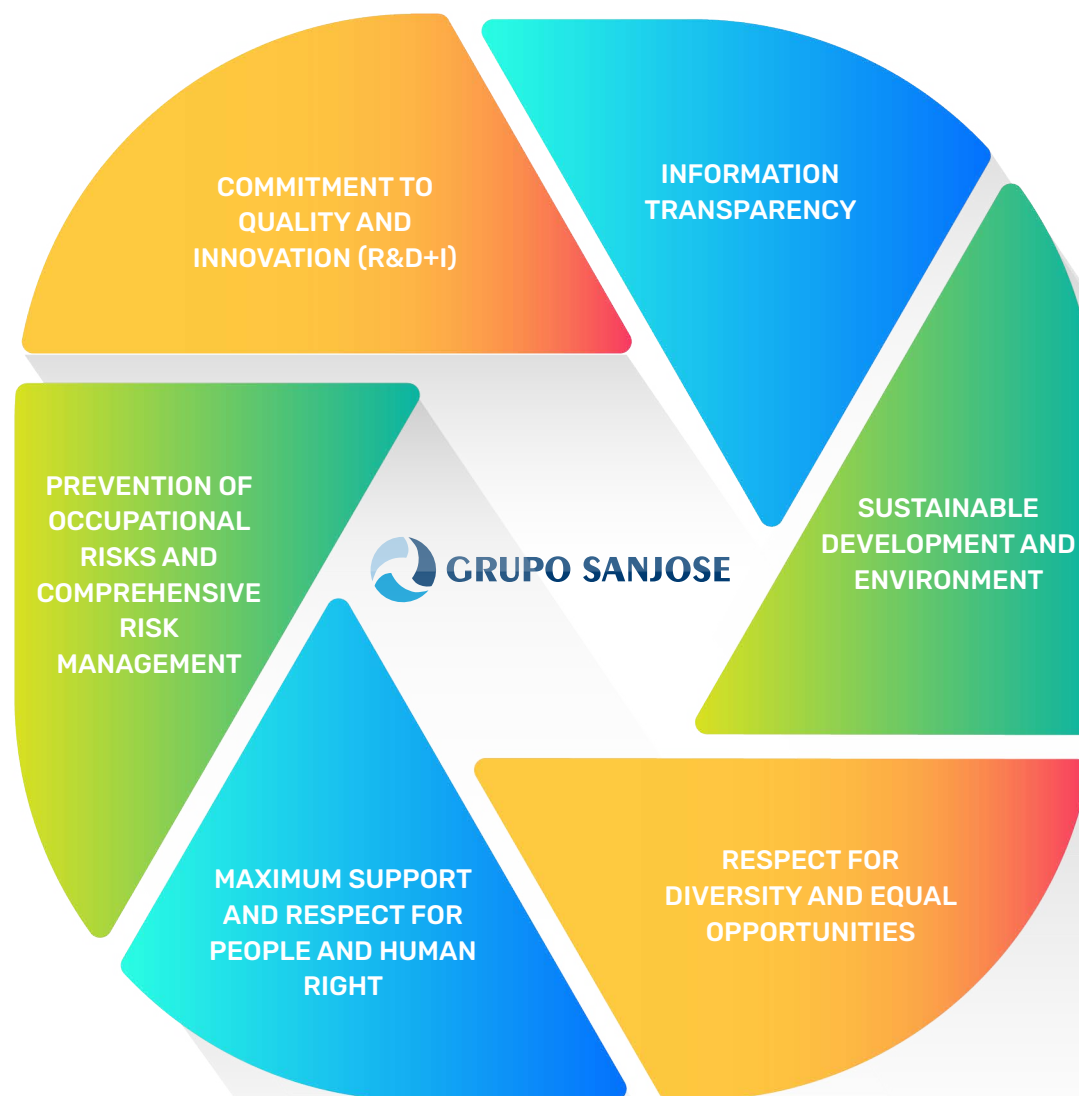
COMMITMENT TO QUALITY AND INNOVATION (R&D+I)

INFORMATION TRANSPARENCY

SUSTAINABLE DEVELOPMENT AND ENVIRONMENT

GRUPO SANJOSE

PREVENTION OF OCCUPATIONAL RISKS AND COMPREHENSIVE RISK MANAGEMENT

MAXIMUM SUPPORT AND RESPECT FOR PEOPLE AND HUMAN RIGHT

RESPECT FOR DIVERSITY AND EQUAL OPPORTUNITIES